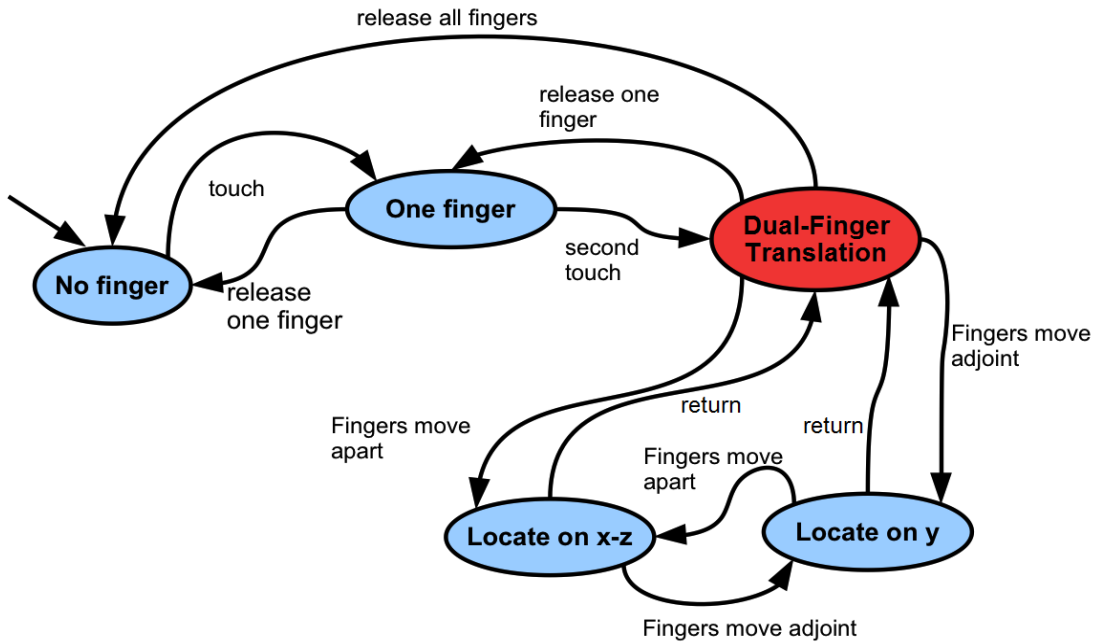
release all fingers

release one finger

touch

One finger

Dual-Finger Translation

second touch

No finger

release one finger

Fingers move adjoint

Fingers move apart

return

return

Fingers move apart

Locate on x-z

Locate on y

Fingers move adjoint